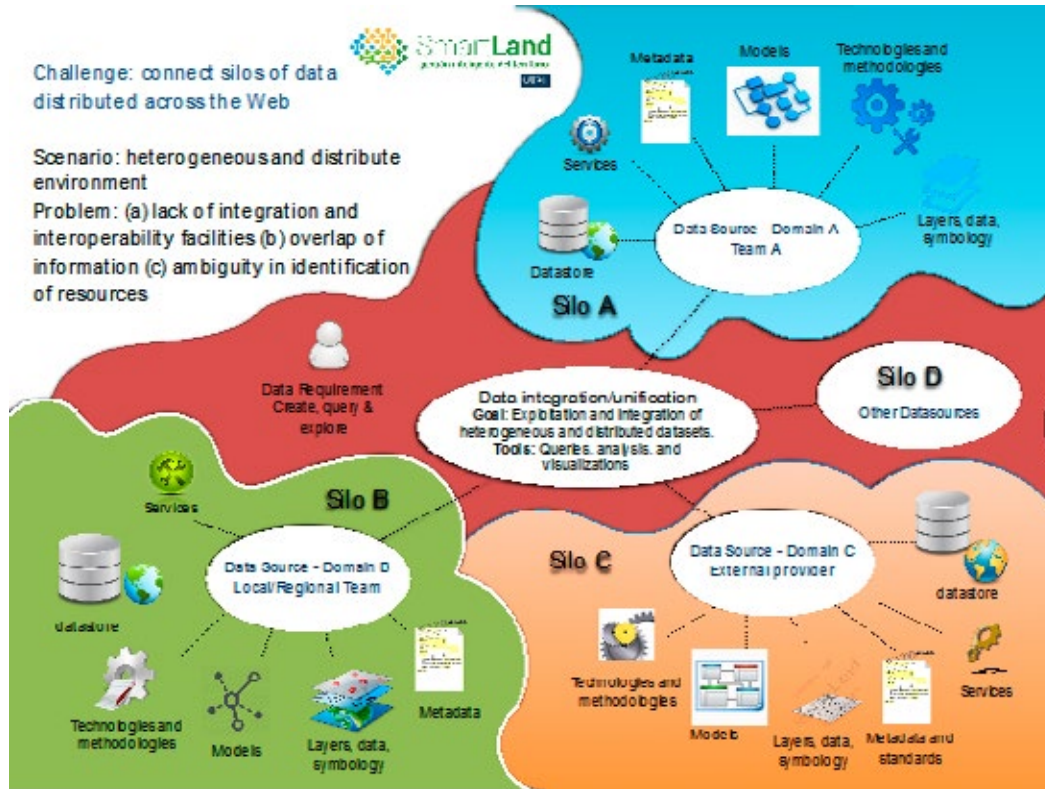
SmartLand

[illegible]

Challenge: connect silos of data distributed across the Web

Scenario: heterogeneous and distribute environment

Problem: (a) lack of integration and interoperability facilities (b) overlap of information (c) ambiguity in identification of resources

Metadata

Models

Technologies and methodologies

Services

Data Source - Domain A
Team A

Layers, data, symbology

Datastore

Silo A

Data Requirement
Create, query & explore

Data integration/unification
Goal: Exploitation and integration of heterogeneous and distributed datasets.
Tools: Queries, analysis, and visualizations

Silo D
Other Datasources

Services

Silo B

Data Source - Domain B
Local/Regional Team

datastore

Technologies and methodologies

Models

Layers, data, symbology

Metadata

Silo C

Data Source - Domain C
External provider

datastore

Technologies and methodologies

Models

Layers, data, symbology

Metadata and standards

Services